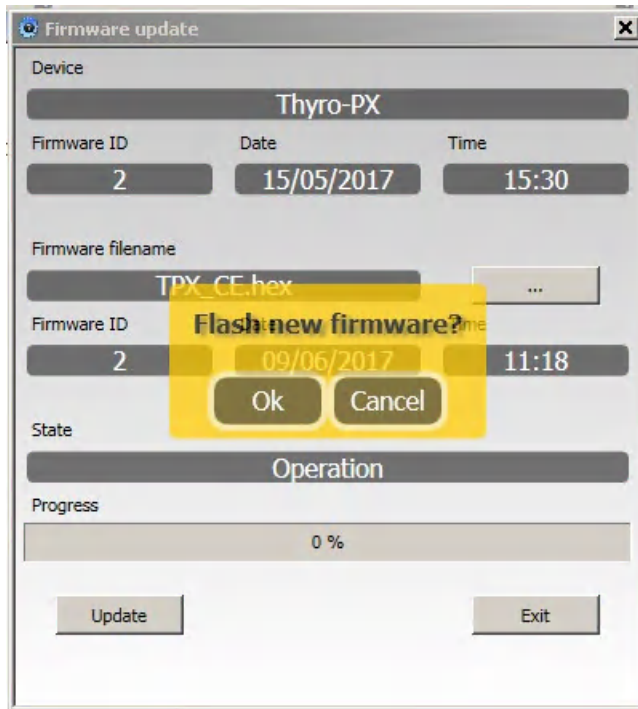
Firmware update

Device

Thyro-PX

Firmware ID

Date

Time

2

15/05/2017

15:30

Firmware filename

TPX_CE.hex

...

Firmware ID

Date

Time

2

09/06/2017

11:18

Flash new firmware?

Ok

Cancel

State

Operation

Progress

0 %

Update

Exit